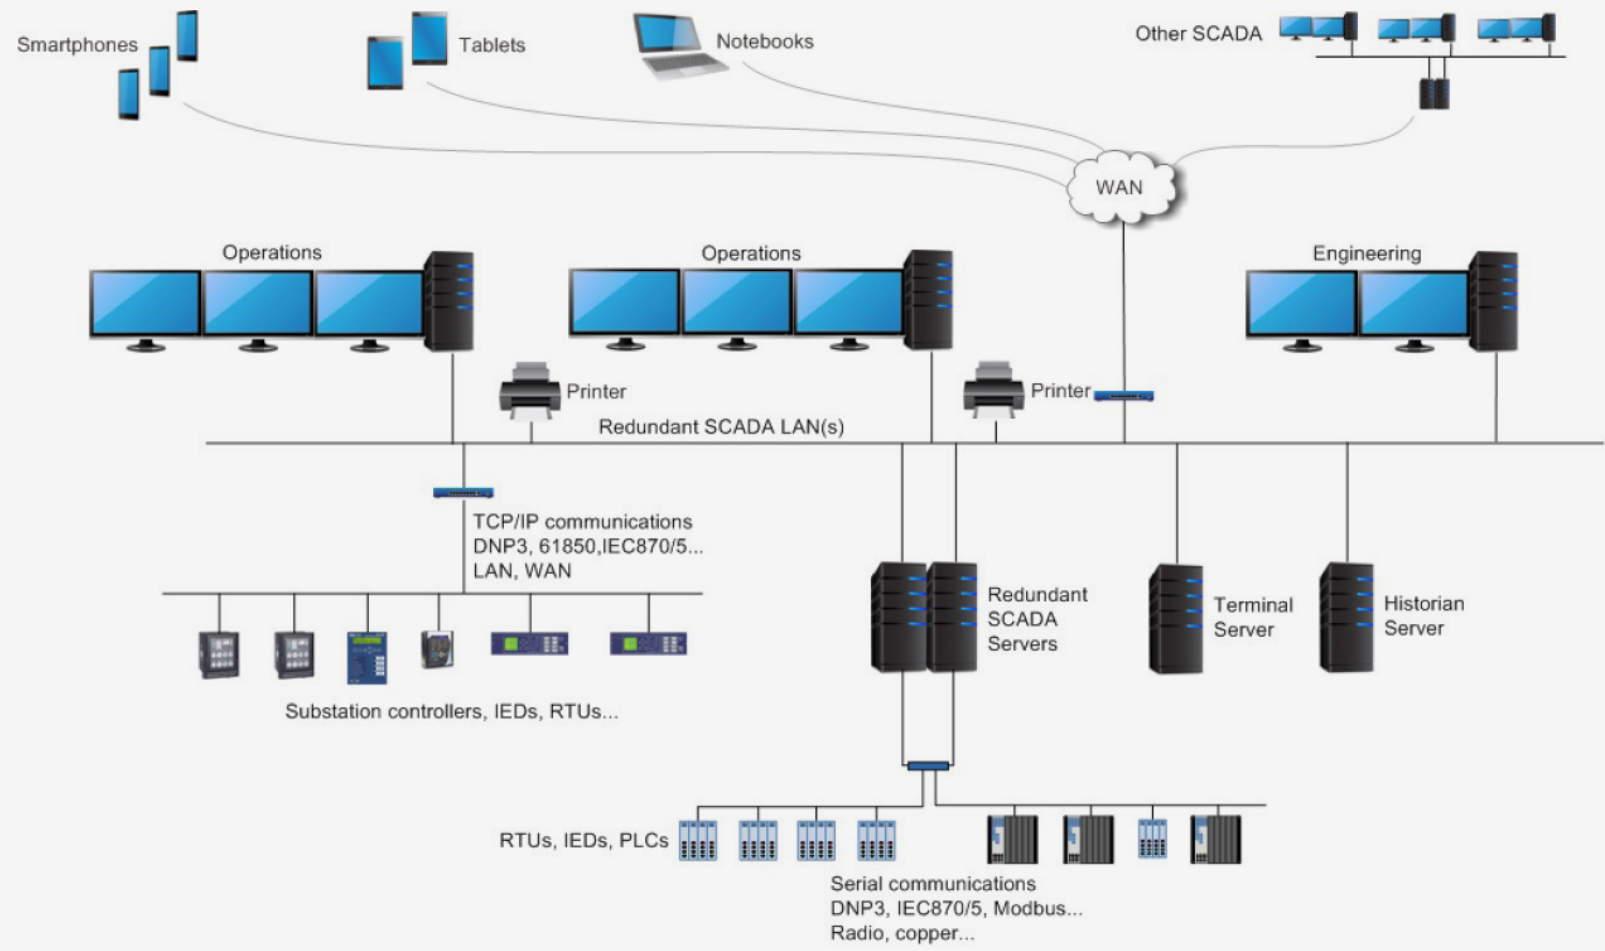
Smartphones

Tablets

Notebooks

Other SCADA

WAN

Operations

Operations

Engineering

Printer

Printer

Redundant SCADA LAN(s)

TCP/IP communications
DNP3, 61850,IEC870/5...
LAN, WAN

Substation controllers, IEDs, RTUs...

Redundant
SCADA
Servers

Terminal
Server

Historian
Server

RTUs, IEDs, PLCs

Serial communications
DNP3, IEC870/5, Modbus...
Radio, copper...